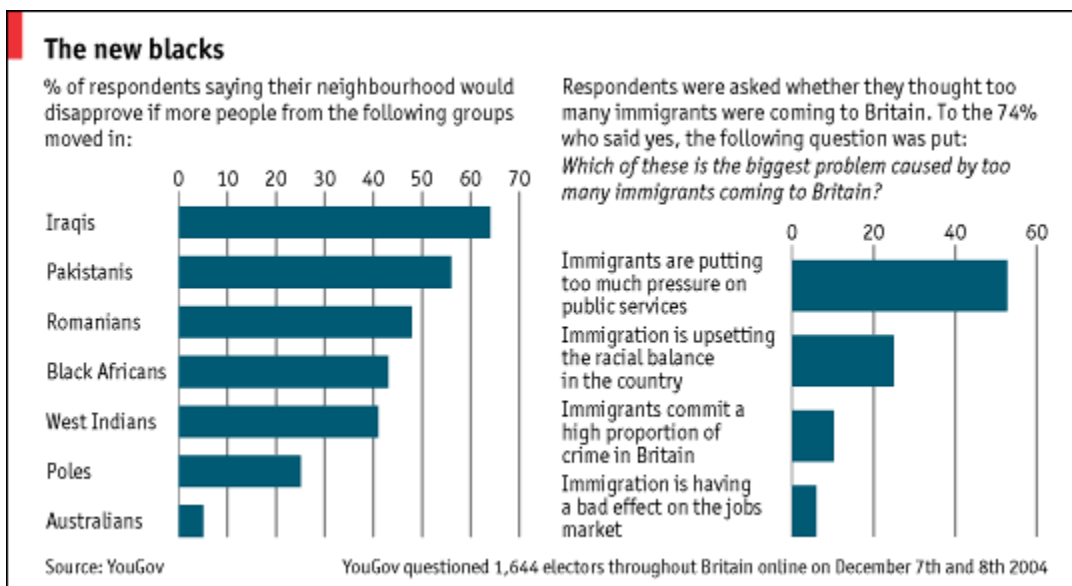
The new blacks

% of respondents saying their neighbourhood would disapprove if more people from the following groups moved in:

0 10 20 30 40 50 60 70

Iraqis
Pakistanis
Romanians
Black Africans
West Indians
Poles
Australians

Respondents were asked whether they thought too many immigrants were coming to Britain. To the 74% who said yes, the following question was put:
*Which of these is the biggest problem caused by too many immigrants coming to Britain?*

0 20 40 60

Immigrants are putting too much pressure on public services
Immigration is upsetting the racial balance in the country
Immigrants commit a high proportion of crime in Britain
Immigration is having a bad effect on the jobs market

Source: YouGov

YouGov questioned 1,644 electors throughout Britain online on December 7th and 8th 2004